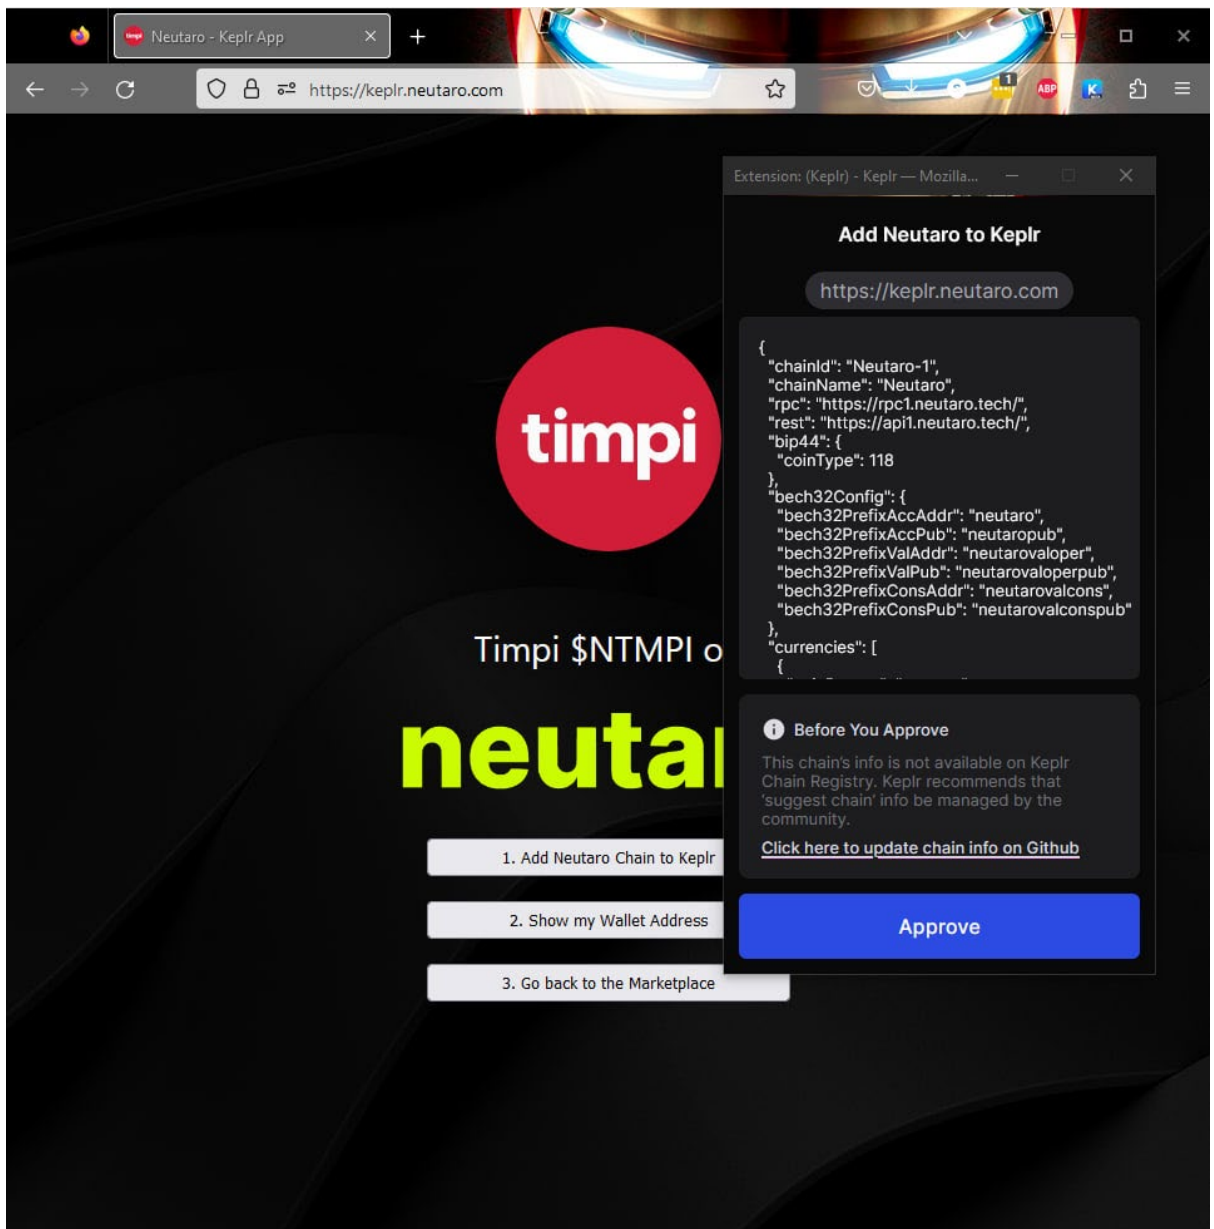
Neutaro - Keplr App

https://keplr.neutaro.com

Extension: (Keplr) - Keplr — Mozilla...

Add Neutaro to Keplr

https://keplr.neutaro.com

{
"chainId": "Neutaro-1",
"chainName": "Neutaro",
"rpc": "https://rpc1.neutaro.tech/",
"rest": "https://api1.neutaro.tech/",
"bip44": {
"coinType": 118
},
"bech32Config": {
"bech32PrefixAccAddr": "neutaro",
"bech32PrefixAccPub": "neutaropub",
"bech32PrefixValAddr": "neutarovaloper",
"bech32PrefixValPub": "neutarovaloperpub",
"bech32PrefixConsAddr": "neutarovalcons",
"bech32PrefixConsPub": "neutarovalconspub"
},
"currencies": [
{

Before You Approve

This chain's info is not available on Keplr Chain Registry. Keplr recommends that 'suggest chain' info be managed by the community.

Click here to update chain info on Github

Approve

timpi

Timpi $NTMPI o

neuta

1. Add Neutaro Chain to Keplr

2. Show my Wallet Address

3. Go back to the Marketplace